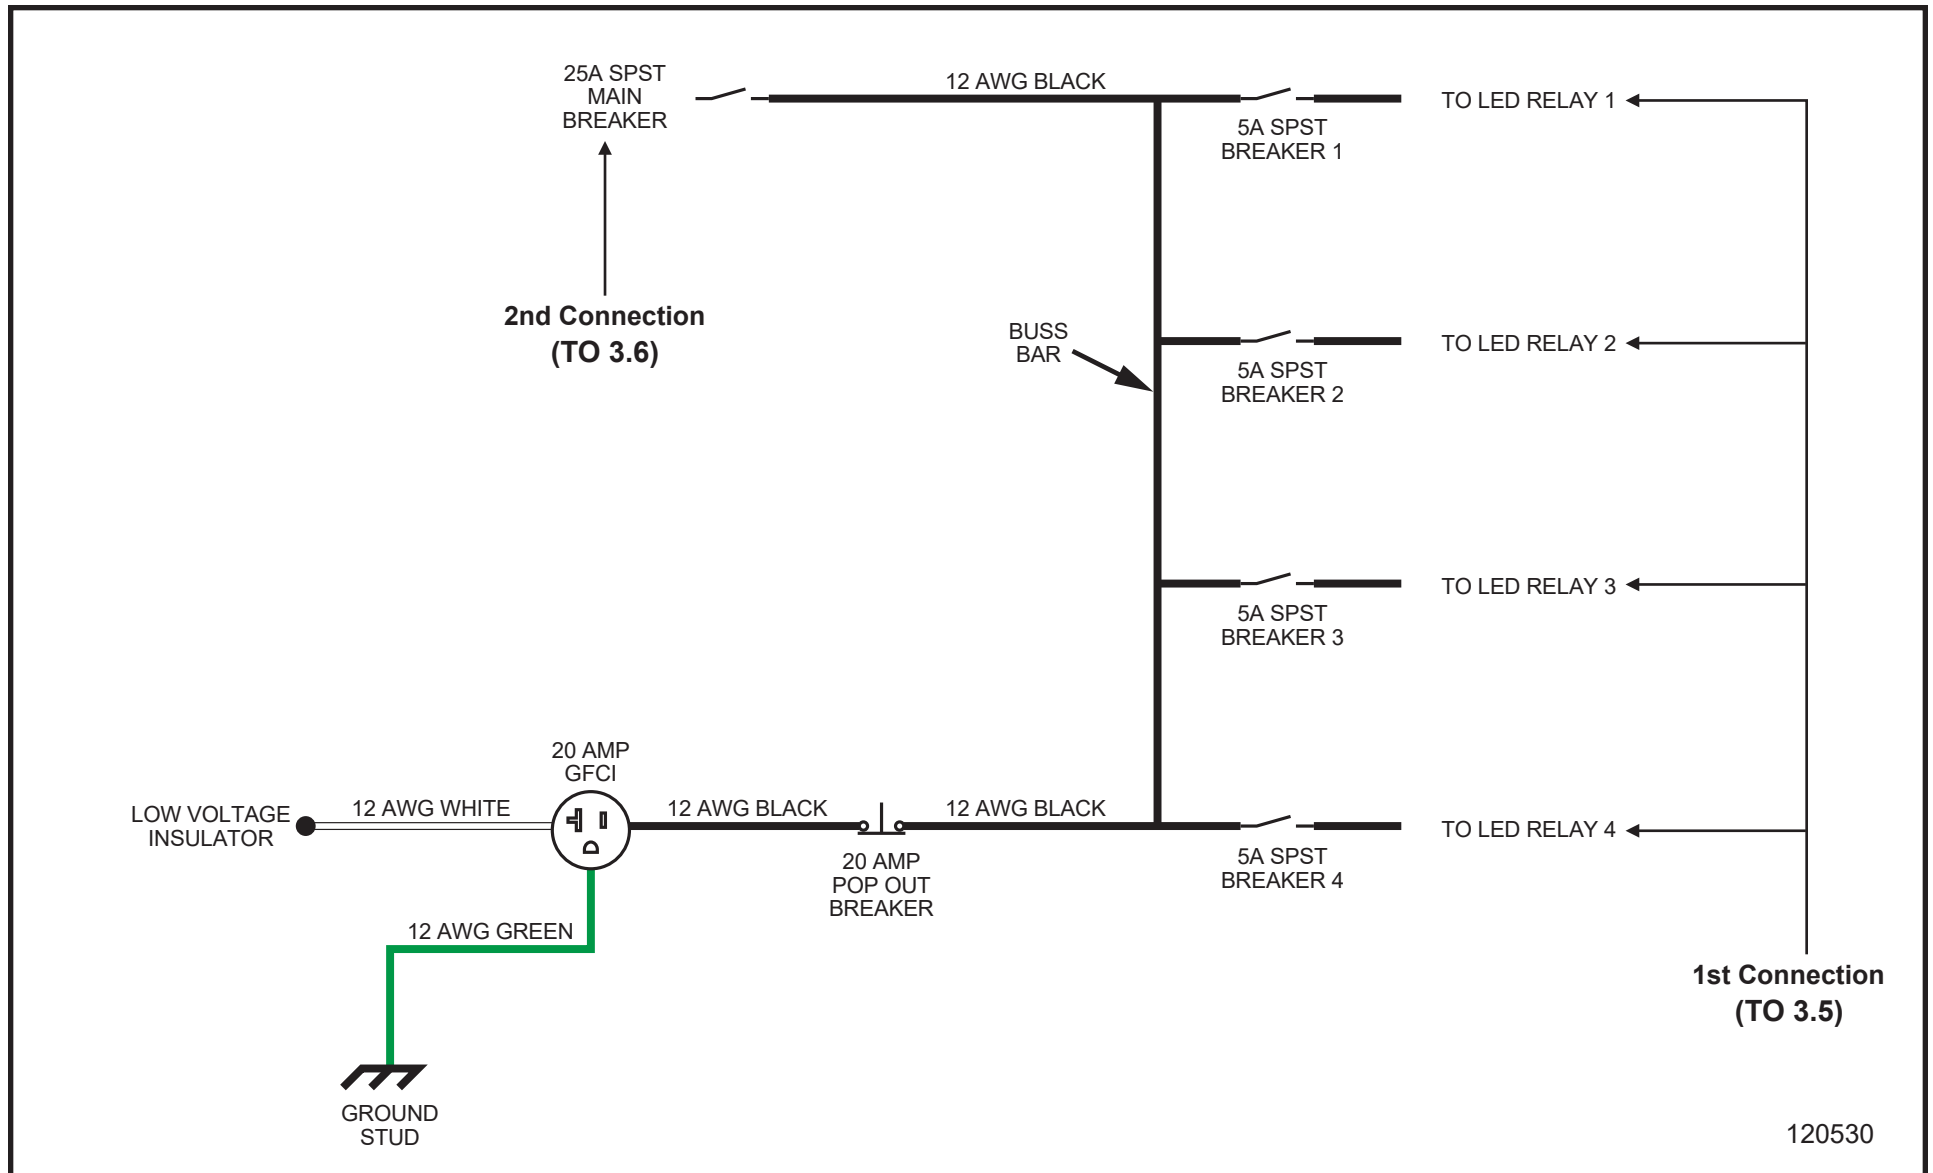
25A SPST MAIN BREAKER

12 AWG BLACK

TO LED RELAY 1

5A SPST BREAKER 1

2nd Connection (TO 3.6)

BUSS BAR

TO LED RELAY 2

5A SPST BREAKER 2

TO LED RELAY 3

5A SPST BREAKER 3

20 AMP GFCI

LOW VOLTAGE INSULATOR

12 AWG WHITE

12 AWG BLACK

12 AWG BLACK

TO LED RELAY 4

5A SPST BREAKER 4

20 AMP POP OUT BREAKER

12 AWG GREEN

1st Connection (TO 3.5)

GROUND STUD

120530